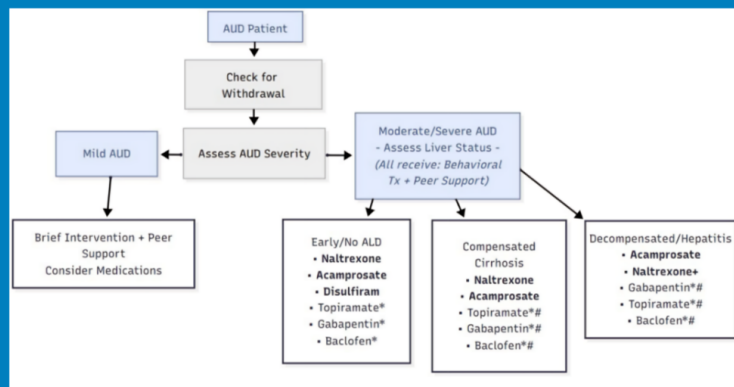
AUD Patient

Check for Withdrawal

Assess AUD Severity

Mild AUD

Moderate/Severe AUD - Assess Liver Status - (All receive: Behavioral Tx + Peer Support)

Brief Intervention + Peer Support Consider Medications

Early/No ALD
• **Naltrexone**
• **Acamprosate**
• **Disulfiram**
• Topiramate*
• Gabapentin*
• Baclofen*

Compensated Cirrhosis
• **Naltrexone**
• **Acamprosate**
• Topiramate*#
• Gabapentin*#
• Baclofen*#

Decompensated/Hepatitis
• **Acamprosate**
• **Naltrexone+**
• Gabapentin*#
• Topiramate*#
• Baclofen*#